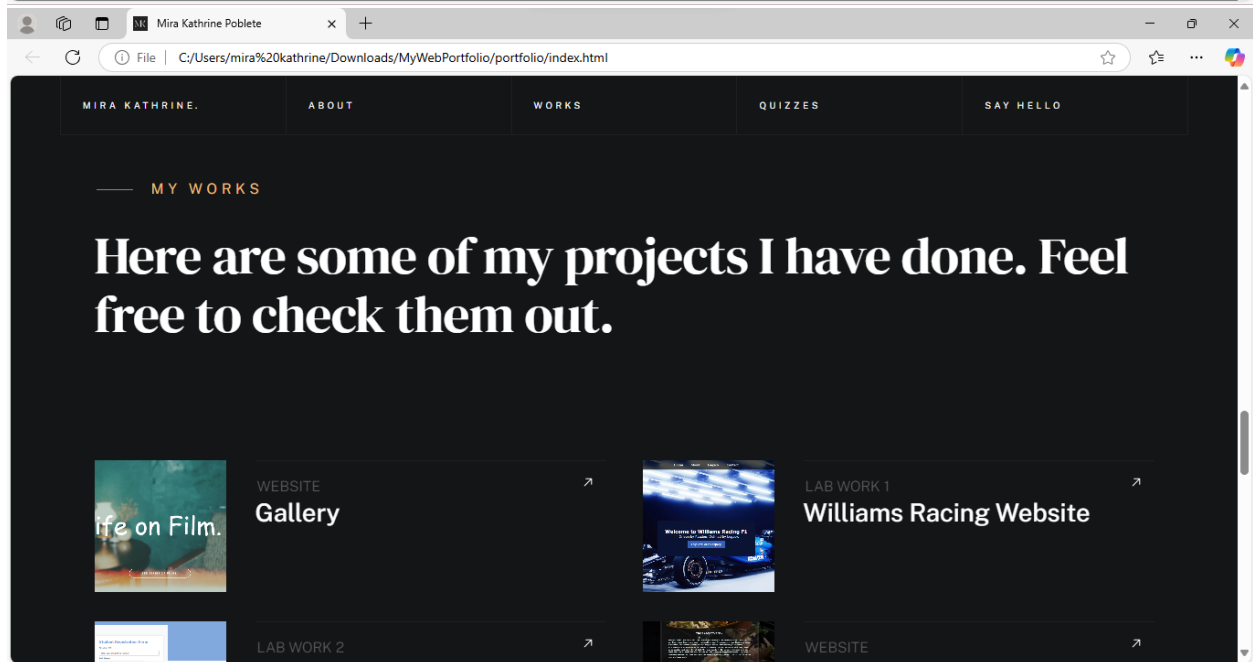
MK Mira Kathrine Poblete

File C:/Users/mira%20kathrine/Downloads/MyWebPortfolio/portfolio/index.html

MIRA KATHRINE.
ABOUT
WORKS
QUIZZES
SAY HELLO

MY WORKS

Here are some of my projects I have done. Feel free to check them out.

ife on Film.

WEBSITE
Gallery

Welcome to Williams Racing F1

LAB WORK 1
Williams Racing Website

LAB WORK 2

WEBSITE